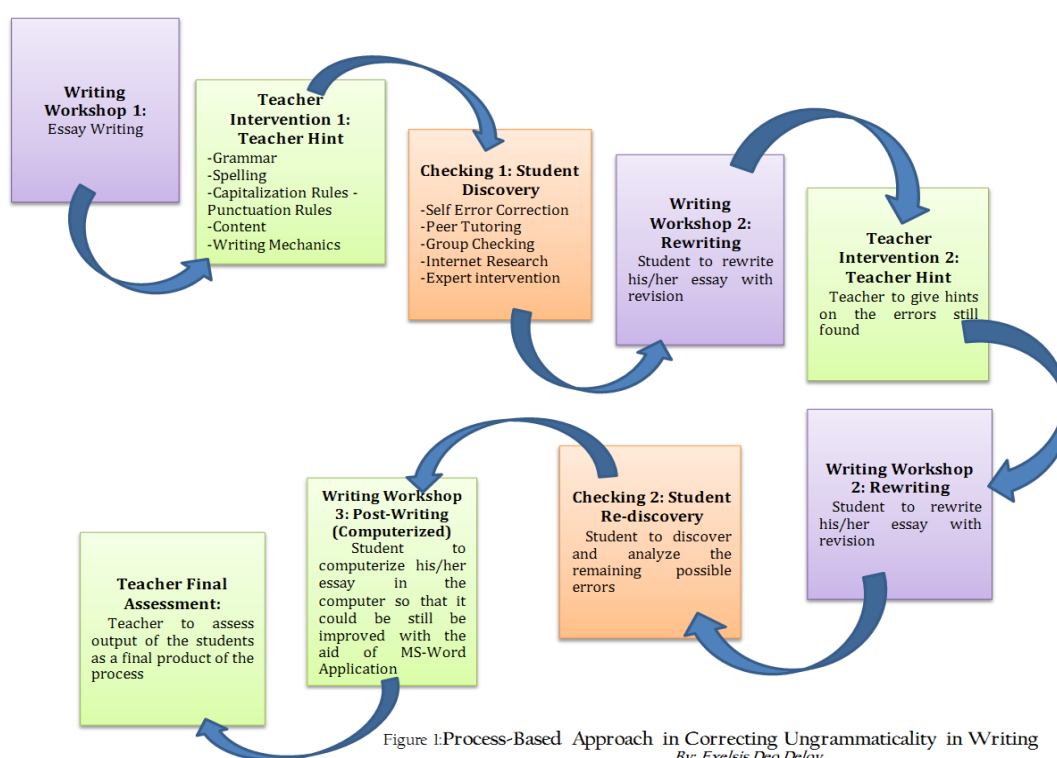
Writing Workshop 1:
Essay Writing

Teacher Intervention 1: Teacher Hint
-Grammar
-Spelling
-Capitalization Rules -Punctuation Rules
-Content
-Writing Mechanics

Checking 1: Student Discovery
-Self Error Correction
-Peer Tutoring
-Group Checking
-Internet Research
-Expert intervention

Writing Workshop 2: Rewriting
Student to rewrite his/her essay with revision

Teacher Intervention 2: Teacher Hint
Teacher to give hints on the errors still found

Writing Workshop 2: Rewriting
Student to rewrite his/her essay with revision

Checking 2: Student Re-discovery
Student to discover and analyze the remaining possible errors

Writing Workshop 3: Post-Writing (Computerized)
Student to computerize his/her essay in the computer so that it could be still be improved with the aid of MS-Word Application

Teacher Final Assessment:
Teacher to assess output of the students as a final product of the process

Figure 1:Process-Based Approach in Correcting Ungrammaticality in Writing
By: Exelsis Dra Deloy